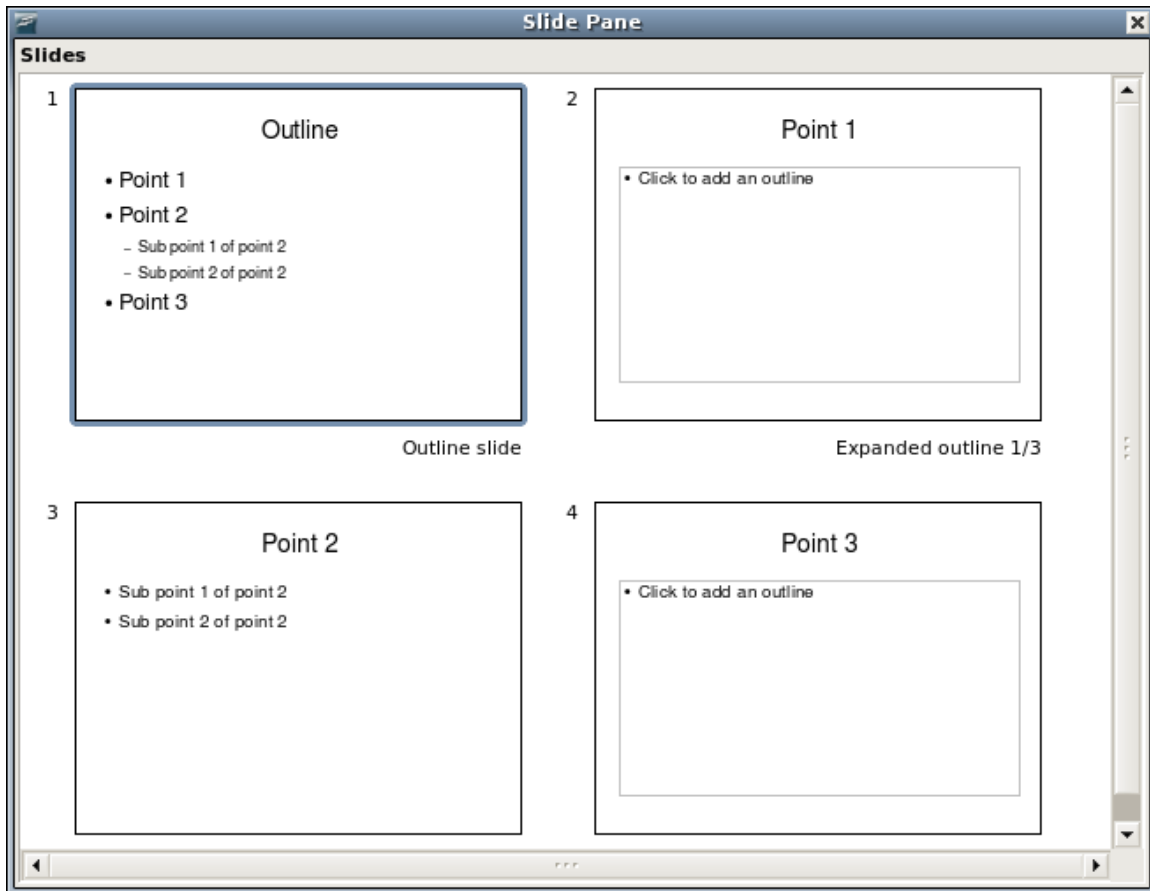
Slide Pane

Slides

1

Outline

• Point 1

• Point 2

– Sub point 1 of point 2

– Sub point 2 of point 2

• Point 3

Outline slide

2

Point 1

• Click to add an outline

Expanded outline 1/3

3

Point 2

• Sub point 1 of point 2

• Sub point 2 of point 2

4

Point 3

• Click to add an outline